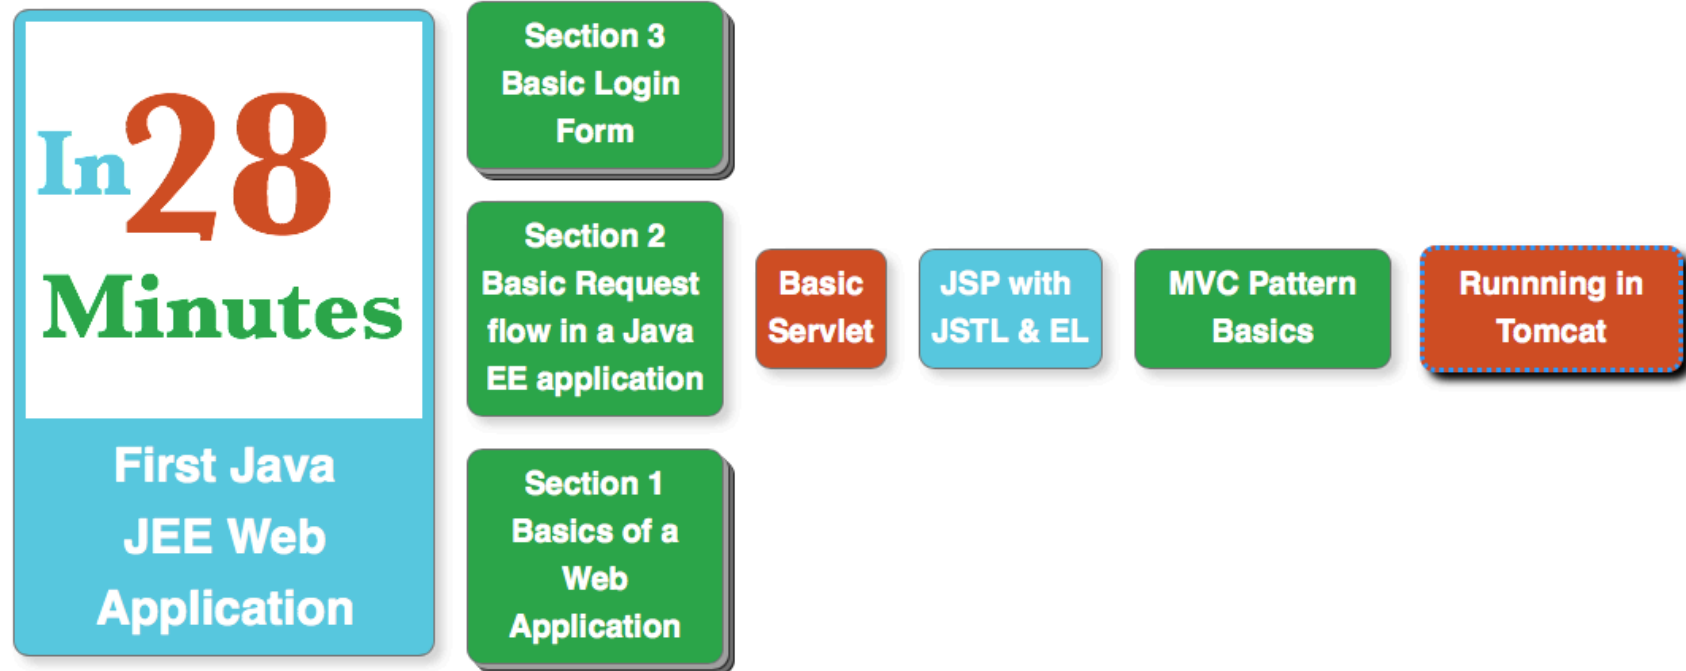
In28 Minutes

First Java JEE Web Application

Section 3
Basic Login Form

Section 2
Basic Request flow in a Java EE application

Section 1
Basics of a Web Application

Basic Servlet

JSP with JSTL & EL

MVC Pattern Basics

Runnning in Tomcat